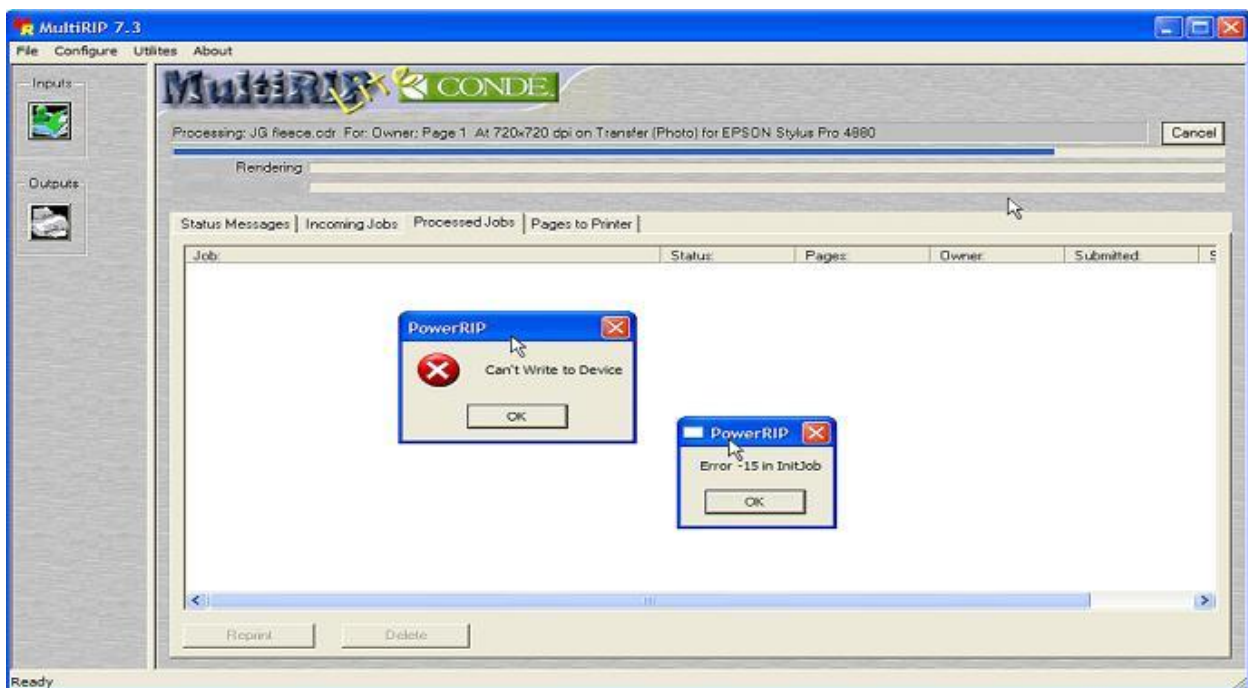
MultiRIP 7.3

File Configure Utilites About

Inputs

Outputs

MultiRIP Lite CONDE

Processing: JG fleece.cdr For: Owner: Page 1 At 720x720 dpi on Transfer (Photo) for EPSON Stylus Pro 4880

Cancel

Rendering

Status Messages | Incoming Jobs | Processed Jobs | Pages to Printer

| Job | Status | Pages | Owner | Submitted | S |
|---|---|---|---|---|---|

PowerRIP

Can't Write to Device

OK

PowerRIP

Error -15 in InitJob

OK

Reprint

Delete

Ready